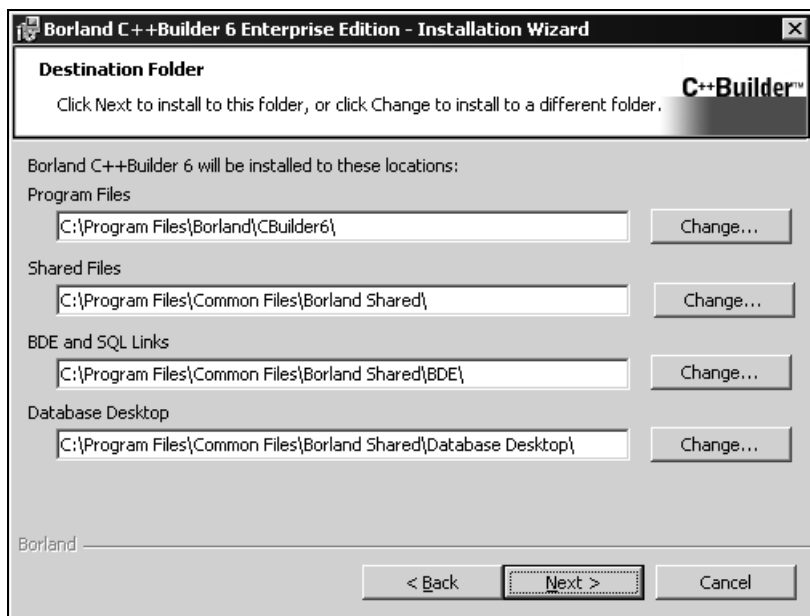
Borland C++Builder 6 Enterprise Edition - Installation Wizard

Destination Folder

Click Next to install to this folder, or click Change to install to a different folder.

C++Builder™

Borland C++Builder 6 will be installed to these locations:

Program Files

C:\Program Files\Borland\CBuilder6\

Change...

Shared Files

C:\Program Files\Common Files\Borland Shared\

Change...

BDE and SQL Links

C:\Program Files\Common Files\Borland Shared\BDE\

Change...

Database Desktop

C:\Program Files\Common Files\Borland Shared\Database Desktop\

Change...

Borland

< Back

Next >

Cancel